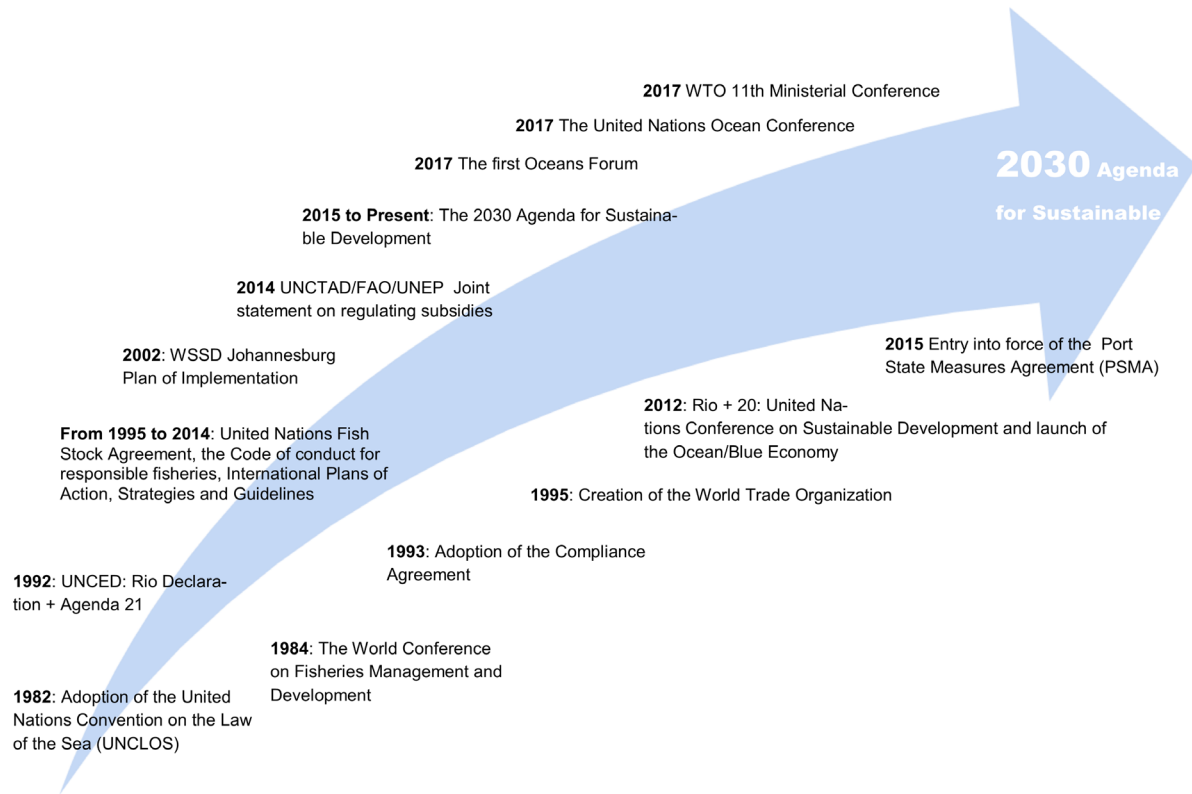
**2017** WTO 11th Ministerial Conference

**2017** The United Nations Ocean Conference

**2017** The first Oceans Forum

**2030** Agenda for Sustainable

**2015 to Present**: The 2030 Agenda for Sustainable Development

**2014** UNCTAD/FAO/UNEP Joint statement on regulating subsidies

**2015** Entry into force of the Port State Measures Agreement (PSMA)

**2002**: WSSD Johannesburg Plan of Implementation

**2012**: Rio + 20: United Nations Conference on Sustainable Development and launch of the Ocean/Blue Economy

**From 1995 to 2014**: United Nations Fish Stock Agreement, the Code of conduct for responsible fisheries, International Plans of Action, Strategies and Guidelines

**1995**: Creation of the World Trade Organization

**1993**: Adoption of the Compliance Agreement

**1992**: UNCED: Rio Declaration + Agenda 21

**1984**: The World Conference on Fisheries Management and Development

**1982**: Adoption of the United Nations Convention on the Law of the Sea (UNCLOS)